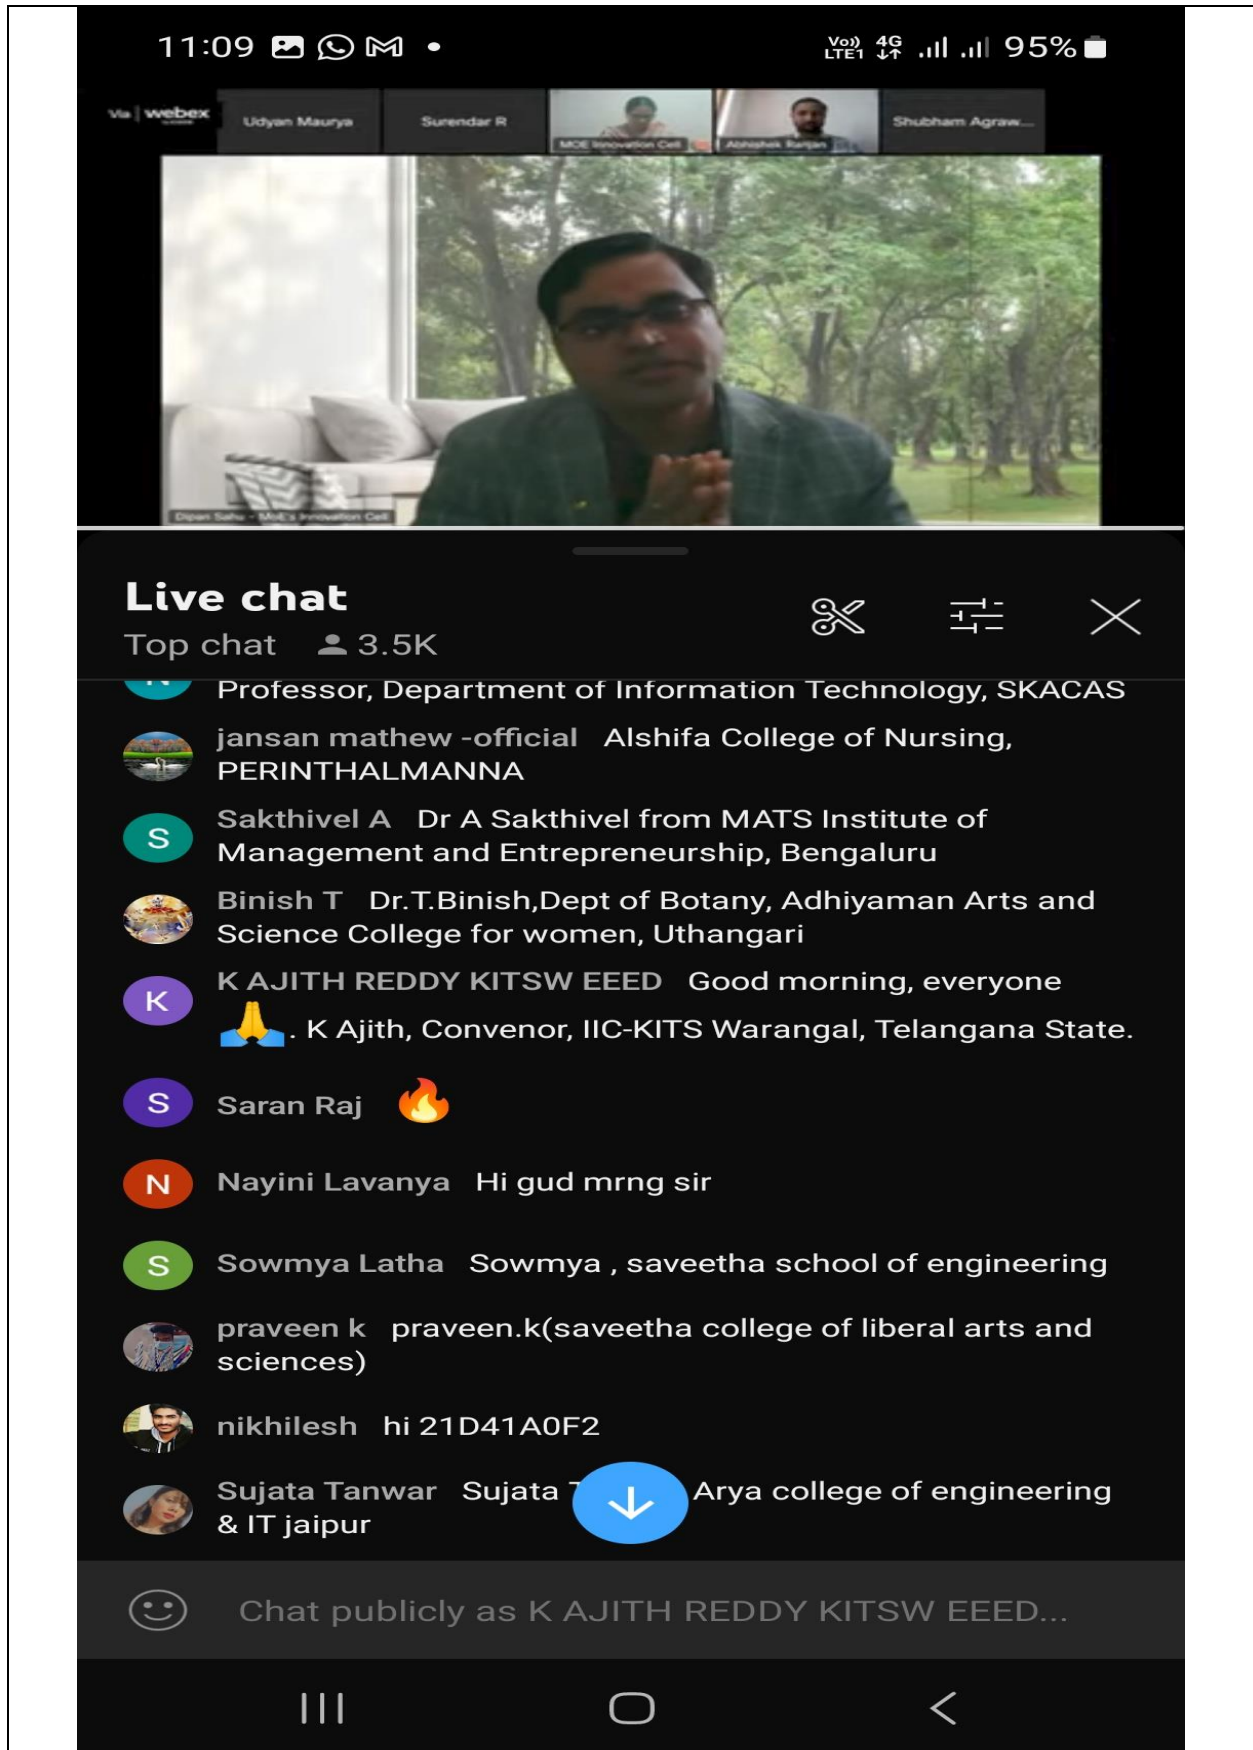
11:09 Vo) LTE1 4G 95%

Via webex
Udyan Maurya
Surendar R
MOE Innovation Cell
Abhishek Ranjan
Shubham Agraw...
Dipan Sahu - MoE's Innovation Cell

Live chat
Top chat 3.5K

Professor, Department of Information Technology, SKACAS

jansan mathew -official Alshifa College of Nursing, PERINTHALMANNA

S Sakthivel A Dr A Sakthivel from MATS Institute of Management and Entrepreneurship, Bengaluru

Binish T Dr.T.Binish,Dept of Botany, Adhiyaman Arts and Science College for women, Uthangari

K K AJITH REDDY KITSW EEED Good morning, everyone 🙏. K Ajith, Convenor, IIC-KITS Warangal, Telangana State.

S Saran Raj 🔥

N Nayini Lavanya Hi gud mrng sir

S Sowmya Latha Sowmya , saveetha school of engineering

praveen k praveen.k(saveetha college of liberal arts and sciences)

nikhilesh hi 21D41A0F2

Sujata Tanwar Sujata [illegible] Arya college of engineering & IT jaipur

Chat publicly as K AJITH REDDY KITSW EEED...